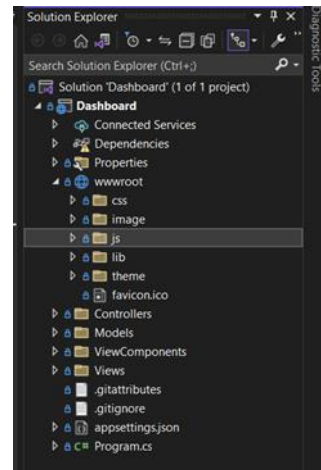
Solution Explorer

Search Solution Explorer (Ctrl+;)

Diagnostic Tools

Solution 'Dashboard' (1 of 1 project)
Dashboard
Connected Services
Dependencies
Properties
wwwroot
css
image
js
lib
theme
favicon.ico
Controllers
Models
ViewComponents
Views
.gitattributes
.gitignore
appsettings.json
C# Program.cs